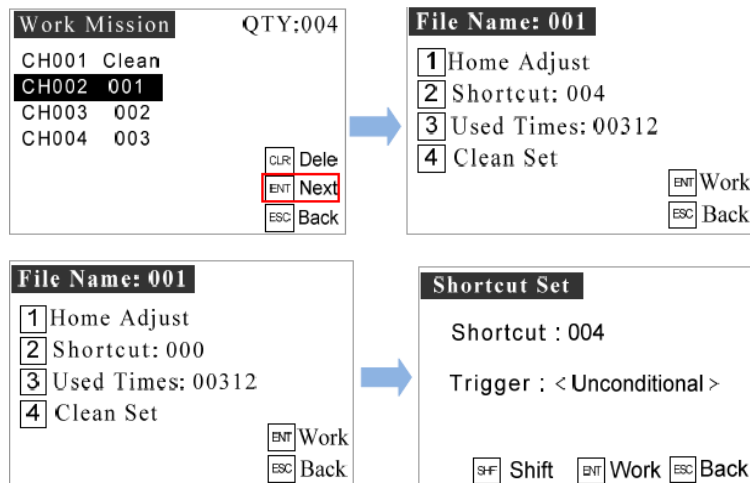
Work Mission QTY:004

CH001 Clean
CH002 001
CH003 002
CH004 003

CLR Dele
ENT Next
ESC Back

File Name: 001

1 Home Adjust
2 Shortcut: 004
3 Used Times: 00312
4 Clean Set

ENT Work
ESC Back

File Name: 001

1 Home Adjust
2 Shortcut: 000
3 Used Times: 00312
4 Clean Set

ENT Work
ESC Back

Shortcut Set

Shortcut : 004

Trigger : < Unconditional >

SHF Shift ENT Work ESC Back